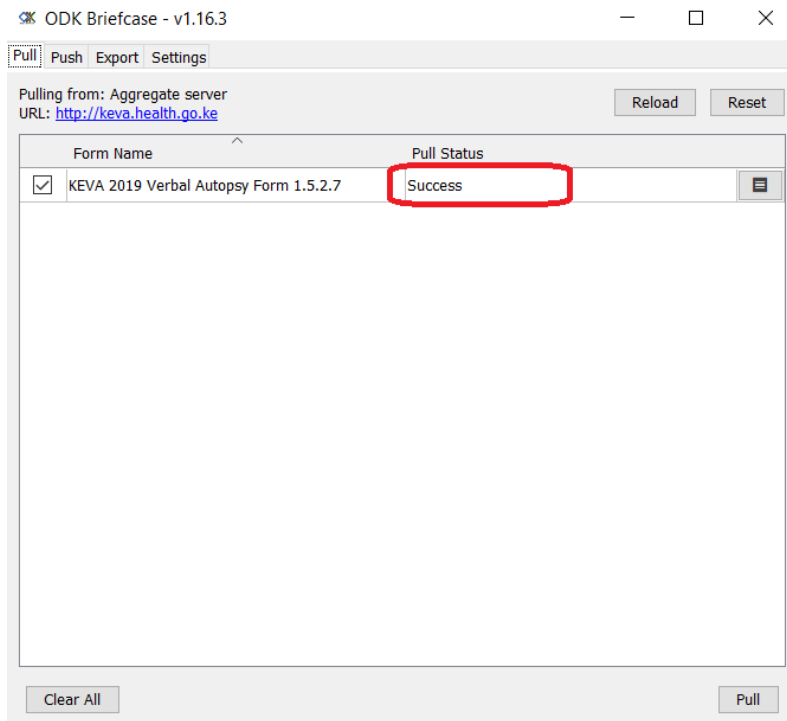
ODK Briefcase - v1.16.3

Pull Push Export Settings

Pulling from: Aggregate server
URL: http://keva.health.go.ke

Reload Reset

| | Form Name | Pull Status |
|---|---|---|
| ☑ | KEVA 2019 Verbal Autopsy Form 1.5.2.7 | Success |

Clear All

Pull